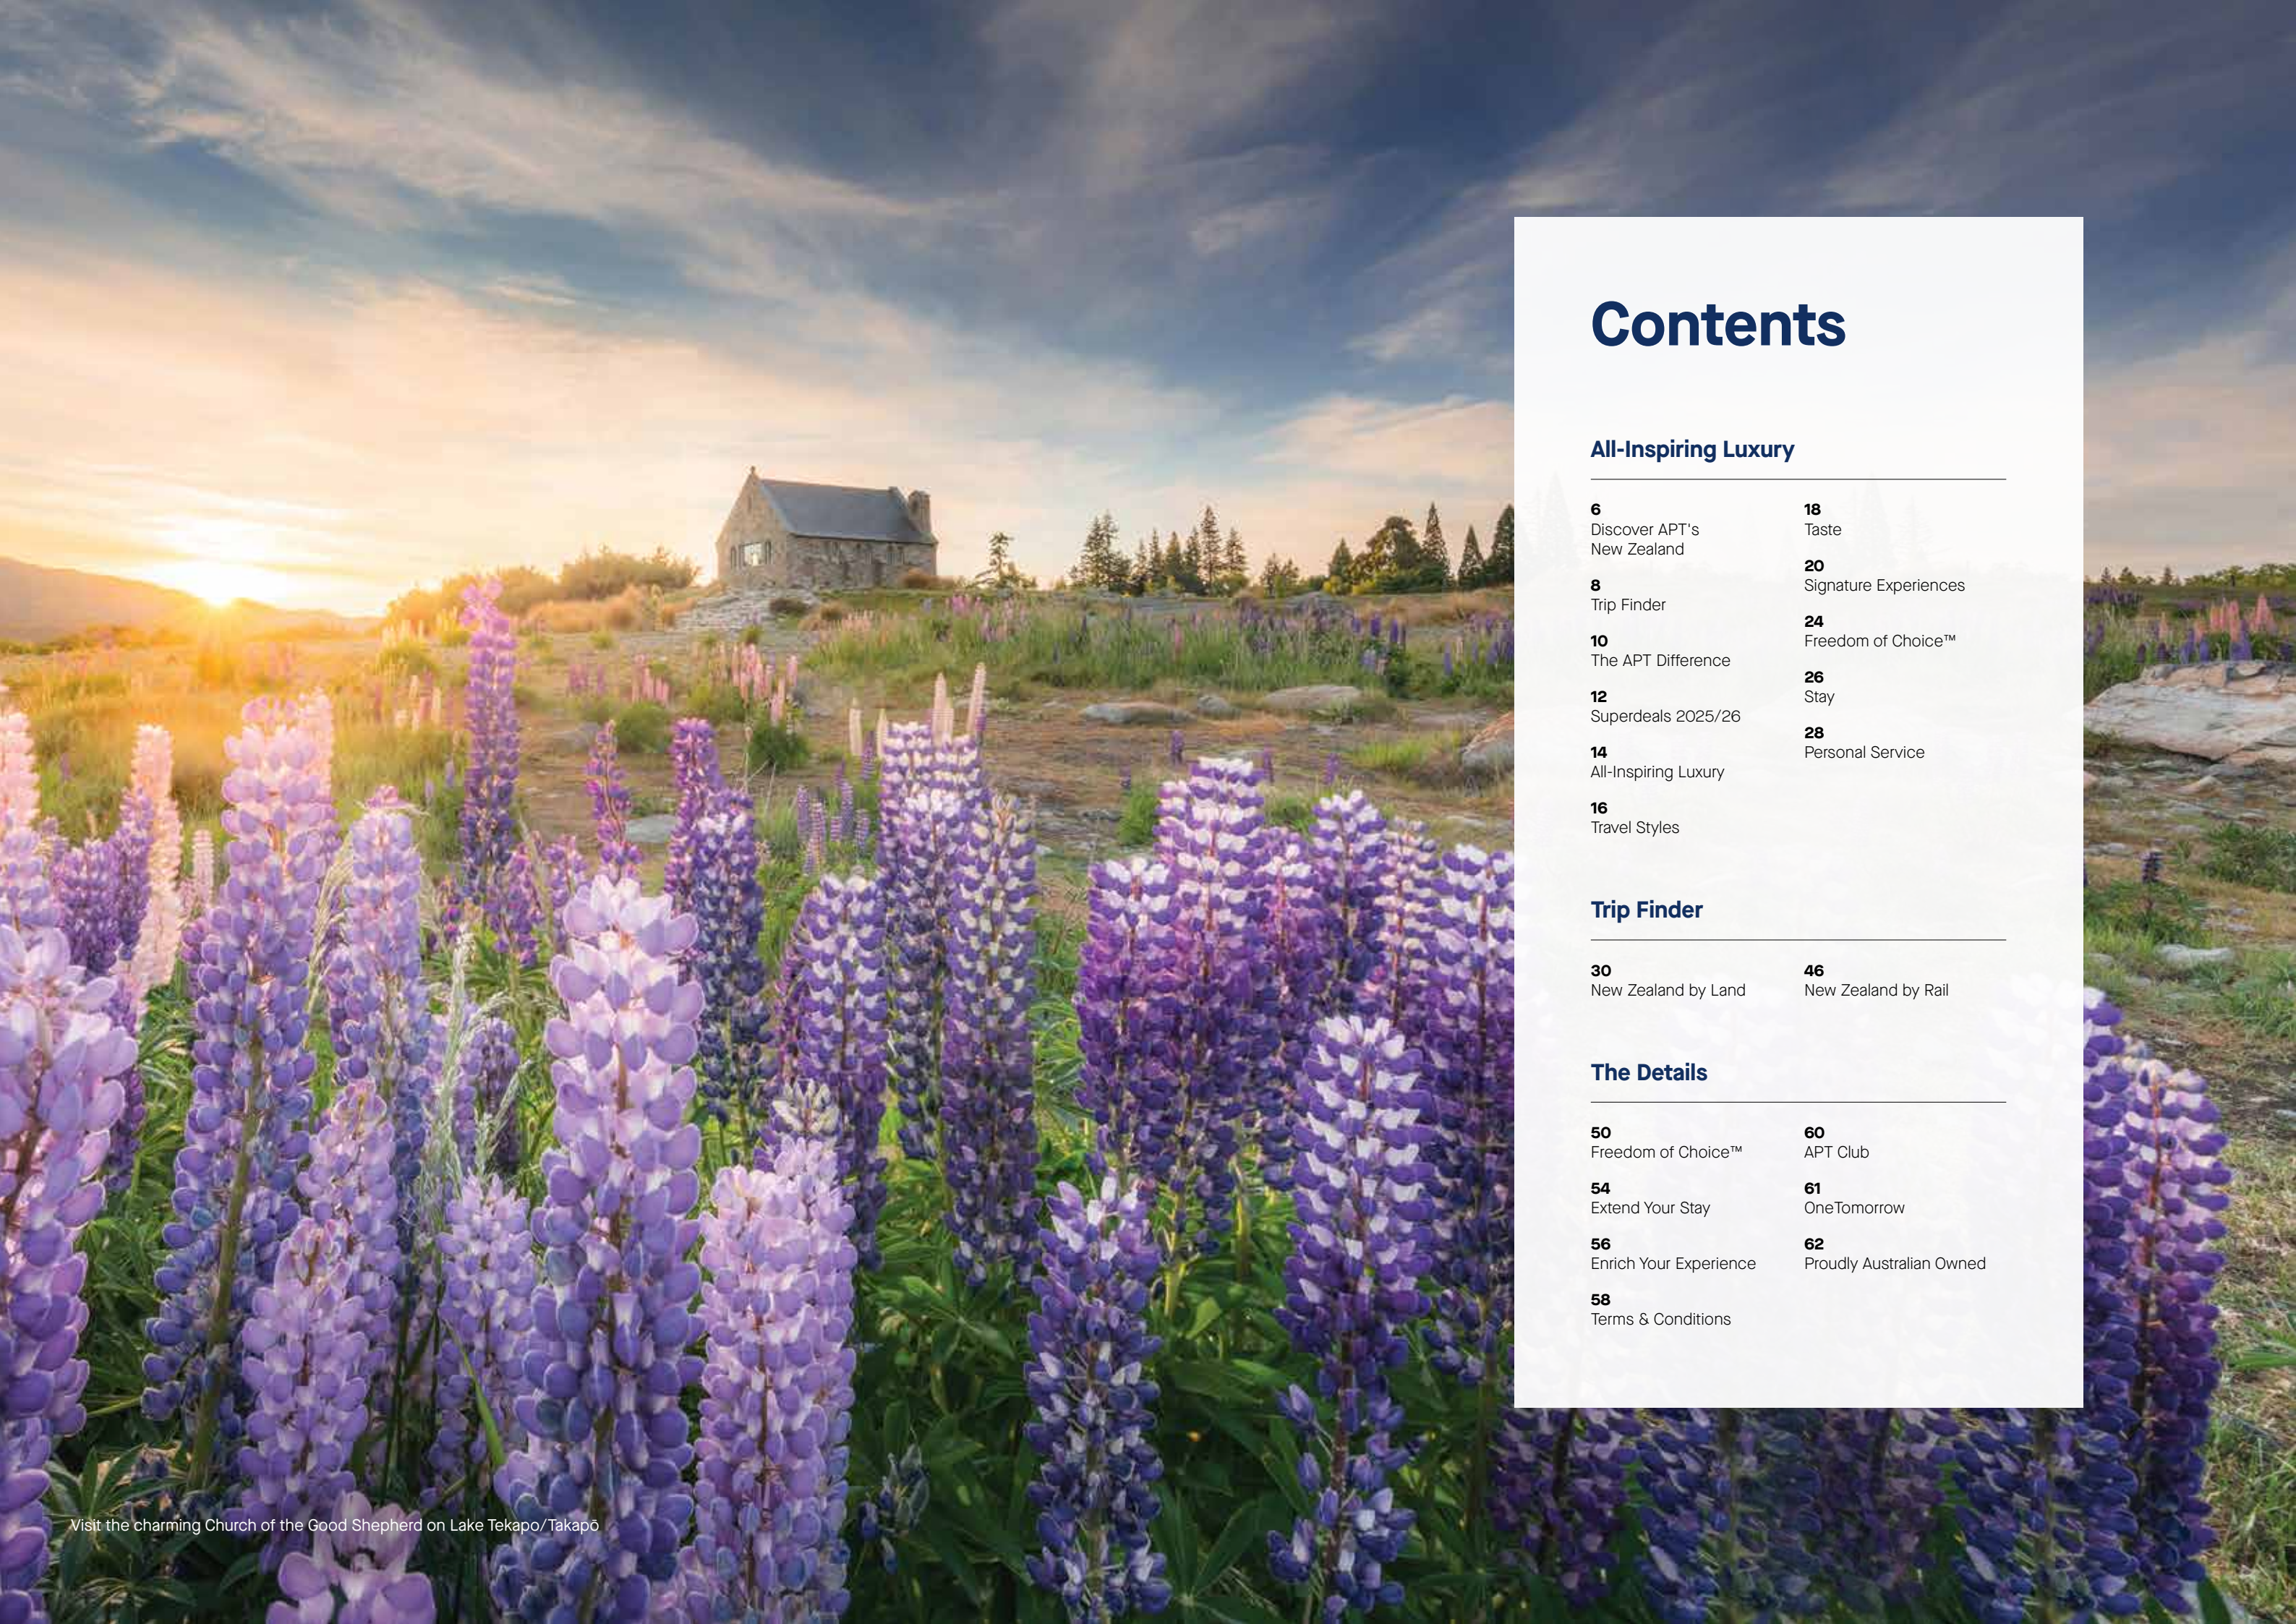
Contents

All-Inspiring Luxury

6
Discover APT's New Zealand

8
Trip Finder

10
The APT Difference

12
Superdeals 2025/26

14
All-Inspiring Luxury

16
Travel Styles

18
Taste

20
Signature Experiences

24
Freedom of Choice™

26
Stay

28
Personal Service

Trip Finder

30
New Zealand by Land

46
New Zealand by Rail

The Details

50
Freedom of Choice™

54
Extend Your Stay

56
Enrich Your Experience

58
Terms & Conditions

60
APT Club

61
OneTomorrow

62
Proudly Australian Owned

Visit the charming Church of the Good Shepherd on Lake Tekapo/Takapō